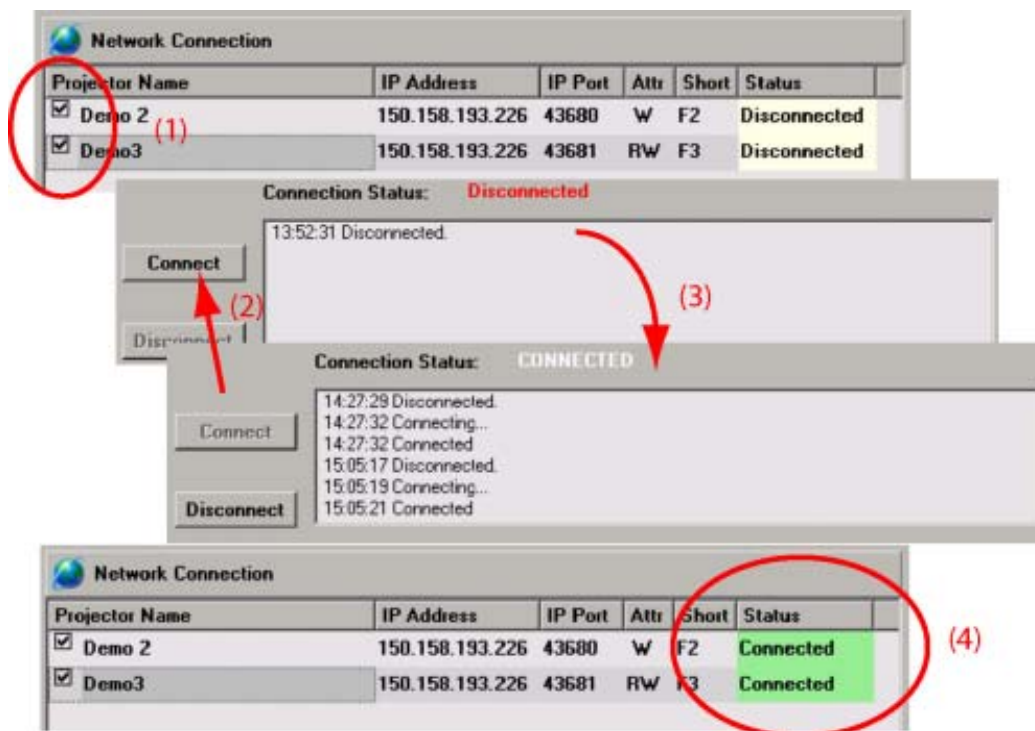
Network Connection

| Projector Name | IP Address | IP Port | Attr | Short | Status |
|---|---|---|---|---|---|
| ☑ Demo 2 | 150.158.193.226 | 43680 | W | F2 | Disconnected |
| ☑ Demo3 | 150.158.193.226 | 43681 | RW | F3 | Disconnected |

(1)

Connection Status: Disconnected

13:52:31 Disconnected.

Connect

(2)

Disconnect

(3)

Connection Status: CONNECTED

14:27:29 Disconnected.
14:27:32 Connecting...
14:27:32 Connected
15:05:17 Disconnected.
15:05:19 Connecting...
15:05:21 Connected

Connect

Disconnect

Network Connection

| Projector Name | IP Address | IP Port | Attr | Short | Status |
|---|---|---|---|---|---|
| ☑ Demo 2 | 150.158.193.226 | 43680 | W | F2 | Connected |
| ☑ Demo3 | 150.158.193.226 | 43681 | RW | F3 | Connected |

(4)